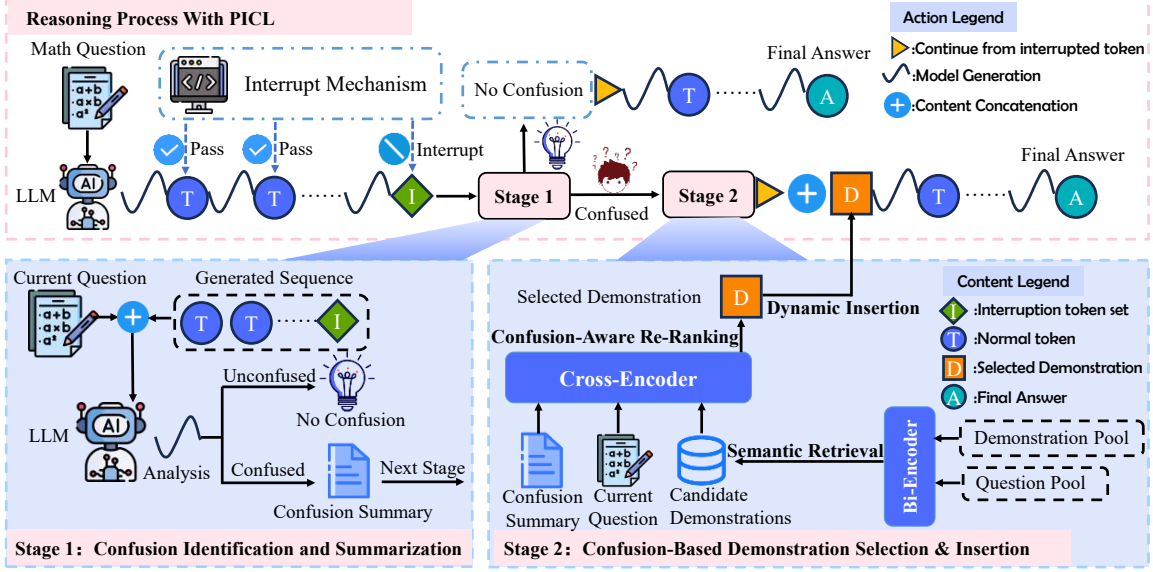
Reasoning Process With PICL

Action Legend
:Continue from interrupted token
:Model Generation
:Content Concatenation

Math Question

Interrupt Mechanism

No Confusion

T

A

Final Answer

Pass

Pass

Interrupt

LLM

T

T

I

Stage 1

Confused

Stage 2

D

T

A

Final Answer

Current Question

Generated Sequence

T

T

I

LLM

Unconfused

No Confusion

Analysis

Confused

Next Stage

Confusion Summary

Stage 1：Confusion Identification and Summarization

Selected Demonstration

D

Dynamic Insertion

Confusion-Aware Re-Ranking

Cross-Encoder

Content Legend
:Interruption token set
:Normal token
:Selected Demonstration
:Final Answer

Semantic Retrieval

Bi-Encoder

Demonstration Pool

Question Pool

Confusion Summary

Current Question

Candidate Demonstrations

Stage 2：Confusion-Based Demonstration Selection & Insertion